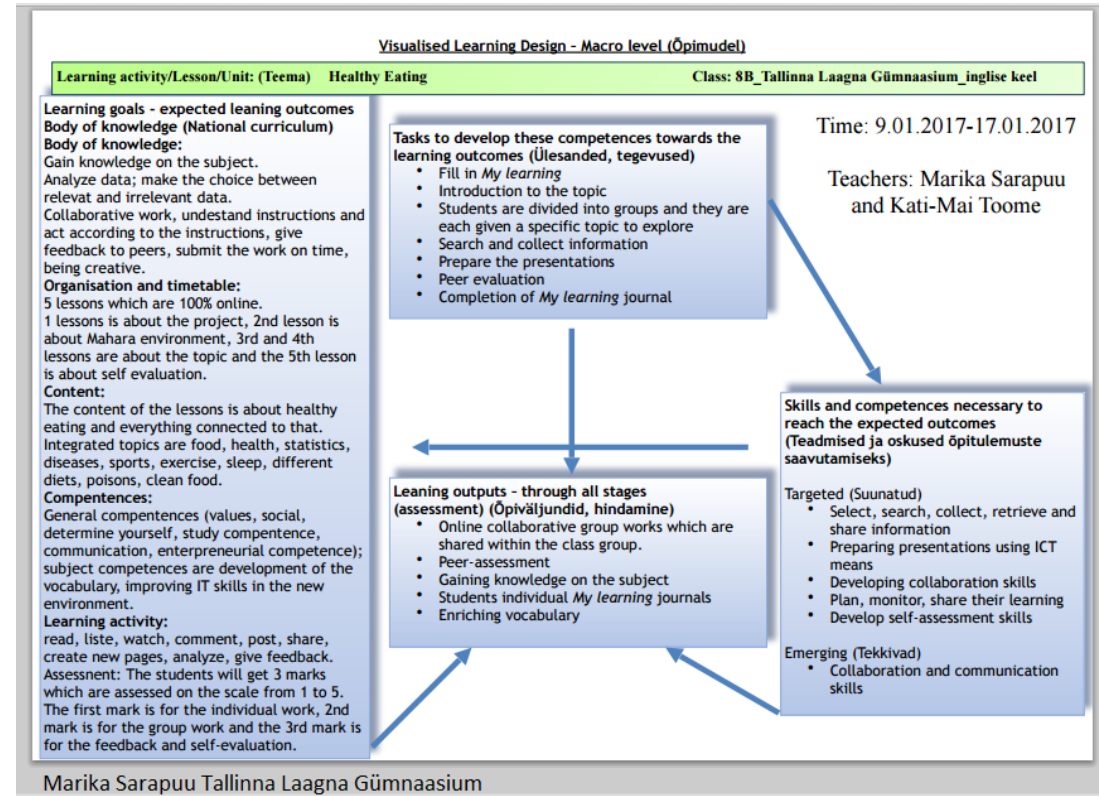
Visualised Learning Design – Macro level (Õpimudel)

Learning activity/Lesson/Unit: (Teema) Healthy Eating

Class: 8B_Tallinna Laagna Gümnaasium_inglise keel

Learning goals - expected leaning outcomes
Body of knowledge (National curriculum)
Body of knowledge:
Gain knowledge on the subject.
Analyze data; make the choice between relevat and irrelevant data.
Collaborative work, undestand instructions and act according to the instructions, give feedback to peers, submit the work on time, being creative.
Organisation and timetable:
5 lessons which are 100% online.
1 lessons is about the project, 2nd lesson is about Mahara environment, 3rd and 4th lessons are about the topic and the 5th lesson is about self evaluation.
Content:
The content of the lessons is about healthy eating and everything connected to that. Integrated topics are food, health, statistics, diseases, sports, exercise, sleep, different diets, poisons, clean food.
Compentences:
General compentences (values, social, determine yourself, study compentence, communication, enterpreneurial competence); subject competences are development of the vocabulary, improving IT skills in the new environment.
Learning activity:
read, liste, watch, comment, post, share, create new pages, analyze, give feedback.
Assesnent: The students will get 3 marks which are assessed on the scale from 1 to 5. The first mark is for the individual work, 2nd mark is for the group work and the 3rd mark is for the feedback and self-evaluation.

Tasks to develop these competences towards the learning outcomes (Ülesanded, tegevused)
• Fill in My learning
• Introduction to the topic
• Students are divided into groups and they are each given a specific topic to explore
• Search and collect information
• Prepare the presentations
• Peer evaluation
• Completion of My learning journal

Time: 9.01.2017-17.01.2017

Teachers: Marika Sarapuu and Kati-Mai Toome

Skills and competences necessary to reach the expected outcomes (Teadmised ja oskused õpitulemuste saavutamiseks)

Targeted (Suunatud)
• Select, search, collect, retrieve and share information
• Preparing presentations using ICT means
• Developing collaboration skills
• Plan, monitor, share their learning
• Develop self-assessment skills

Emerging (Tekkivad)
• Collaboration and communication skills

Leaning outputs – through all stages (assessment) (Õpiväljundid, hindamine)
• Online collaborative group works which are shared within the class group.
• Peer-assessment
• Gaining knowledge on the subject
• Students individual My learning journals
• Enriching vocabulary

Marika Sarapuu Tallinna Laagna Gümnaasium